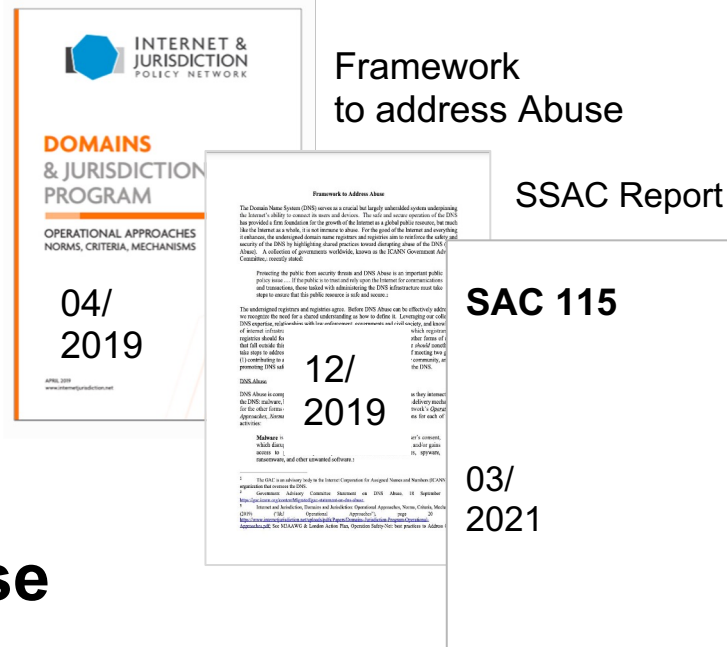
INTERNET & JURISDICTION POLICY NETWORK

DOMAINS & JURISDICTION PROGRAM

OPERATIONAL APPROACHES NORMS, CRITERIA, MECHANISMS

04/ 2019

APRIL 2019 www.internetjurisdiction.net

Framework to address Abuse

Framework to Address Abuse

The Domain Name System (DNS) serves as a crucial but largely unheralded system underpinning the Internet's ability to connect its users and devices. The safe and secure operation of the DNS has provided a firm foundation for the growth of the Internet as a global public resource, but much like the Internet as a whole, it is not immune to abuse. For the good of the Internet and everything it enhances, the undersigned domain name registrars and registries aim to reinforce the safety and security of the DNS by highlighting shared practices toward disrupting abuse of the DNS ( Abuse). A collection of governments worldwide, known as the ICANN Government Adv Committee, recently stated:

Protecting the public from security threats and DNS Abuse is an important public policy issue .... If the public is to trust and rely upon the Internet for communications and transactions, those tasked with administering the DNS infrastructure must take steps to ensure that this public resource is safe and secure.

The undersigned registrars and registries agree. Before DNS Abuse can be effectively addre we recognize the need for a shared understanding as to how to define it. Leveraging our colle DNS expertise, relationships with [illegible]

12/ 2019

DNS Abuse

Malware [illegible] ransomware, and other unwanted software.

The GAC is an advisory body to the Internet Corporation for Assigned Names and Numbers (ICANN) organization that oversees the DNS.

SSAC Report

SAC 115

03/ 2021

se